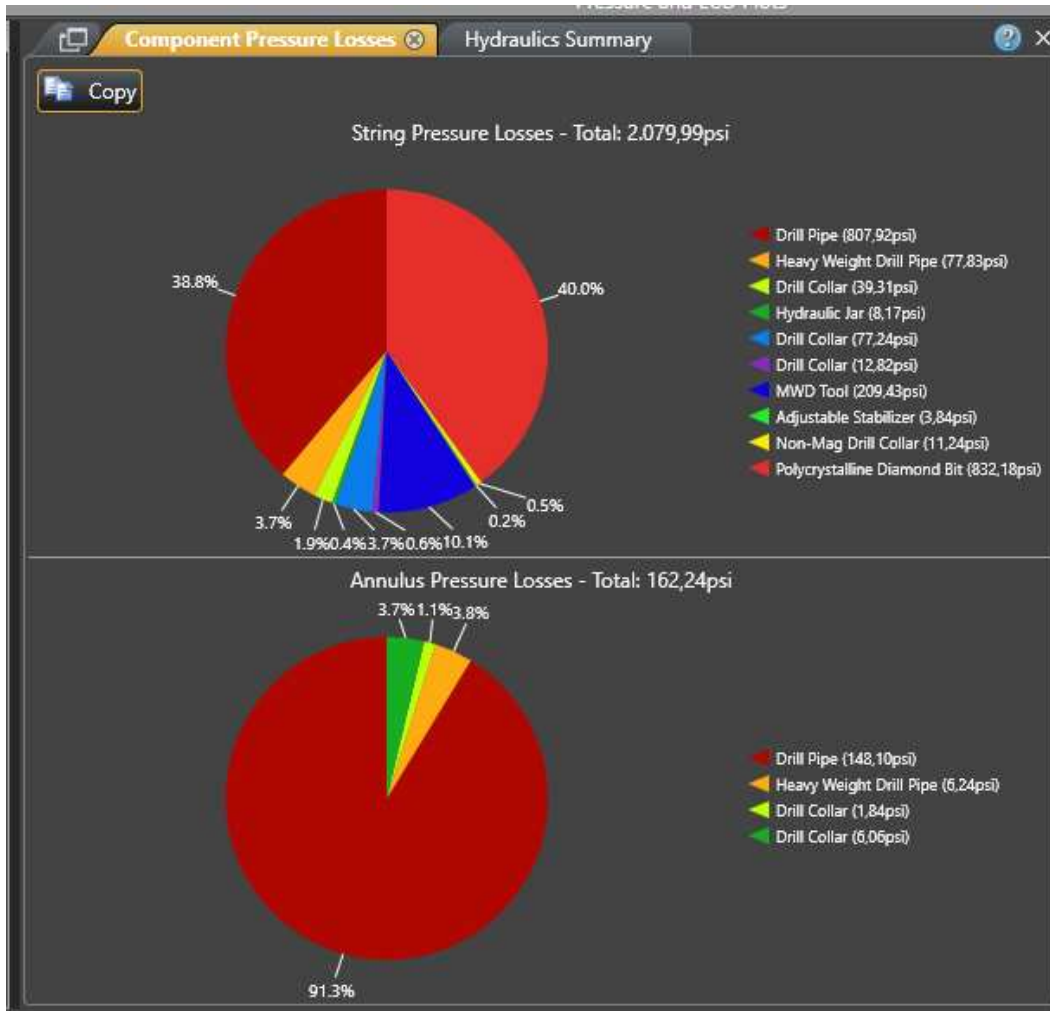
Pressure and ECD Plots

Component Pressure Losses
Hydraulics Summary

Copy

String Pressure Losses - Total: 2.079,99psi

38.8%
40.0%
3.7%
1.9%
0.4%
3.7%
0.6%
10.1%
0.2%
0.5%

Drill Pipe (807,92psi)
Heavy Weight Drill Pipe (77,83psi)
Drill Collar (39,31psi)
Hydraulic Jar (8,17psi)
Drill Collar (77,24psi)
Drill Collar (12,82psi)
MWD Tool (209,43psi)
Adjustable Stabilizer (3,84psi)
Non-Mag Drill Collar (11,24psi)
Polycrystalline Diamond Bit (832,18psi)

Annulus Pressure Losses - Total: 162,24psi

3.7%
1.1%
3.8%
91.3%

Drill Pipe (148,10psi)
Heavy Weight Drill Pipe (6,24psi)
Drill Collar (1,84psi)
Drill Collar (6,06psi)